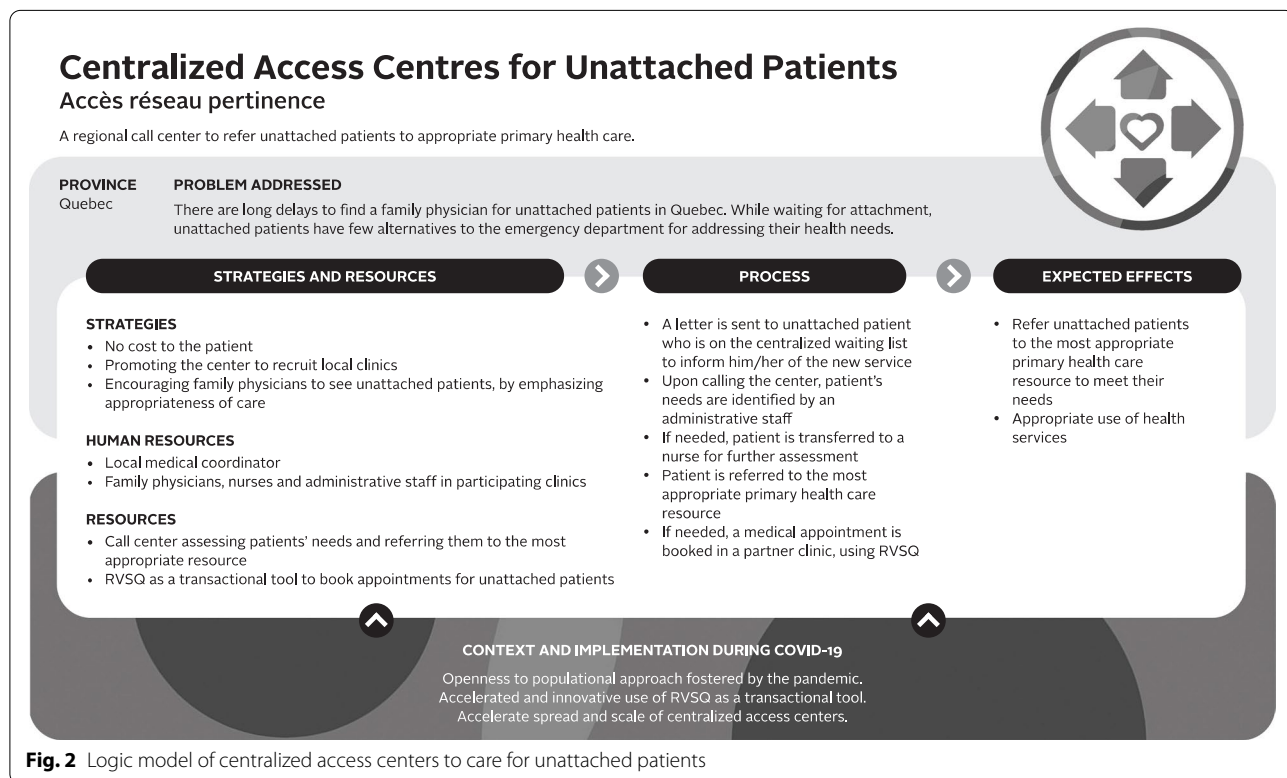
# Centralized Access Centres for Unattached Patients
Accès réseau pertinence

A regional call center to refer unattached patients to appropriate primary health care.

PROVINCE
Quebec

PROBLEM ADDRESSED
There are long delays to find a family physician for unattached patients in Quebec. While waiting for attachment, unattached patients have few alternatives to the emergency department for addressing their health needs.

STRATEGIES AND RESOURCES

STRATEGIES
• No cost to the patient
• Promoting the center to recruit local clinics
• Encouraging family physicians to see unattached patients, by emphasizing appropriateness of care

HUMAN RESOURCES
• Local medical coordinator
• Family physicians, nurses and administrative staff in participating clinics

RESOURCES
• Call center assessing patients' needs and referring them to the most appropriate resource
• RVSQ as a transactional tool to book appointments for unattached patients

PROCESS
• A letter is sent to unattached patient who is on the centralized waiting list to inform him/her of the new service
• Upon calling the center, patient's needs are identified by an administrative staff
• If needed, patient is transferred to a nurse for further assessment
• Patient is referred to the most appropriate primary health care resource
• If needed, a medical appointment is booked in a partner clinic, using RVSQ

EXPECTED EFFECTS
• Refer unattached patients to the most appropriate primary health care resource to meet their needs
• Appropriate use of health services

CONTEXT AND IMPLEMENTATION DURING COVID-19
Openness to populational approach fostered by the pandemic.
Accelerated and innovative use of RVSQ as a transactional tool.
Accelerate spread and scale of centralized access centers.

**Fig. 2** Logic model of centralized access centers to care for unattached patients